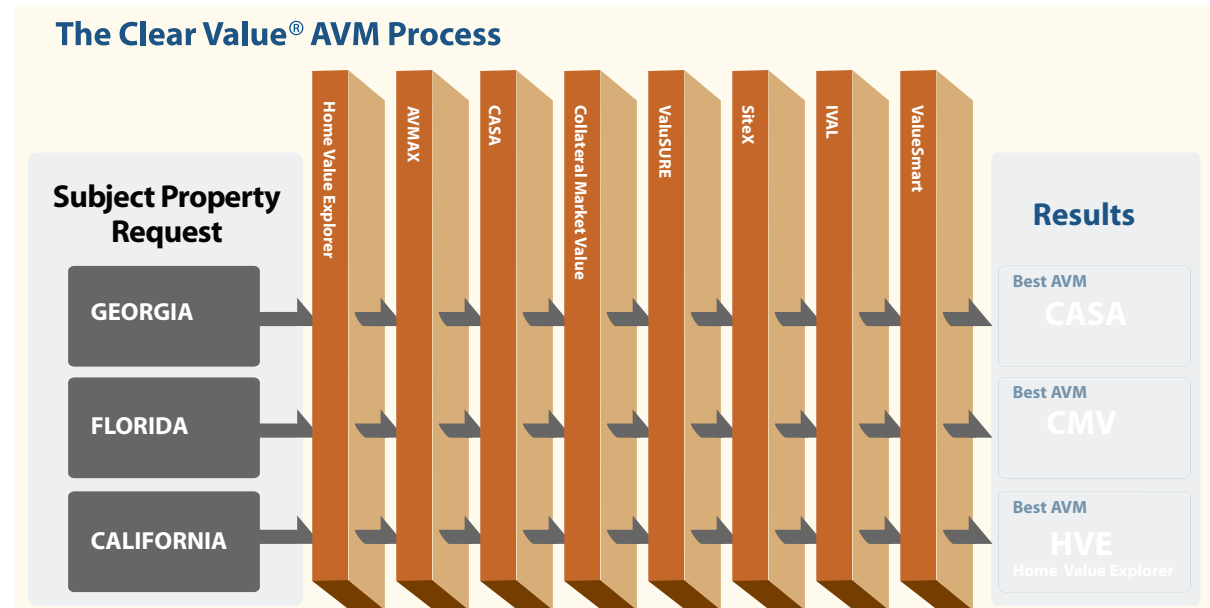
The Clear Value® AVM Process

Subject Property Request

GEORGIA

FLORIDA

CALIFORNIA

Home Value Explorer

AVMAX

CASA

Collateral Market Value

ValuSURE

SiteX

IVAL

ValueSmart

Results

Best AVM
CASA

Best AVM
CMV

Best AVM
HVE
Home Value Explorer